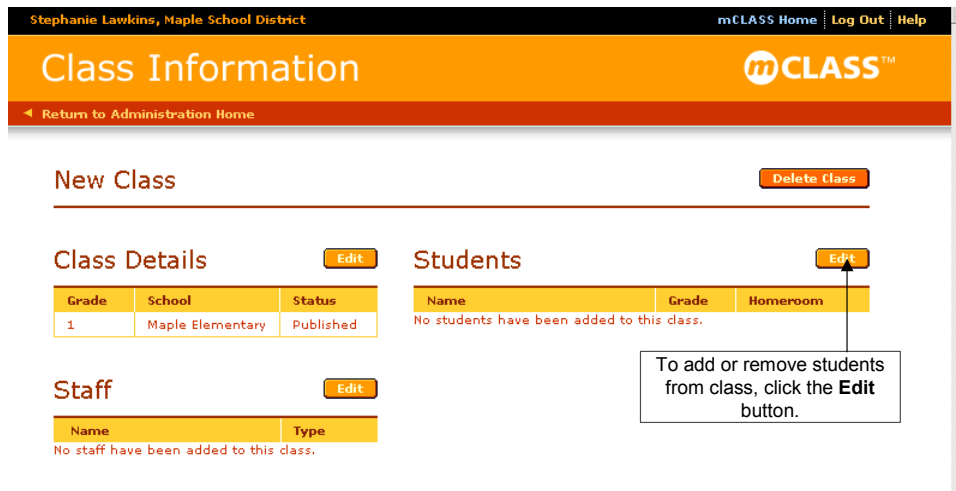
Stephanie Lawkins, Maple School District

mCLASS Home | Log Out | Help

Class Information

mCLASS™

◄ Return to Administration Home

New Class

Delete Class

Class Details

Edit

| Grade | School | Status |
|---|---|---|
| 1 | Maple Elementary | Published |

Staff

Edit

| Name | Type |
|---|---|

No staff have been added to this class.

Students

Edit

| Name | Grade | Homeroom |
|---|---|---|

No students have been added to this class.

To add or remove students from class, click the **Edit** button.